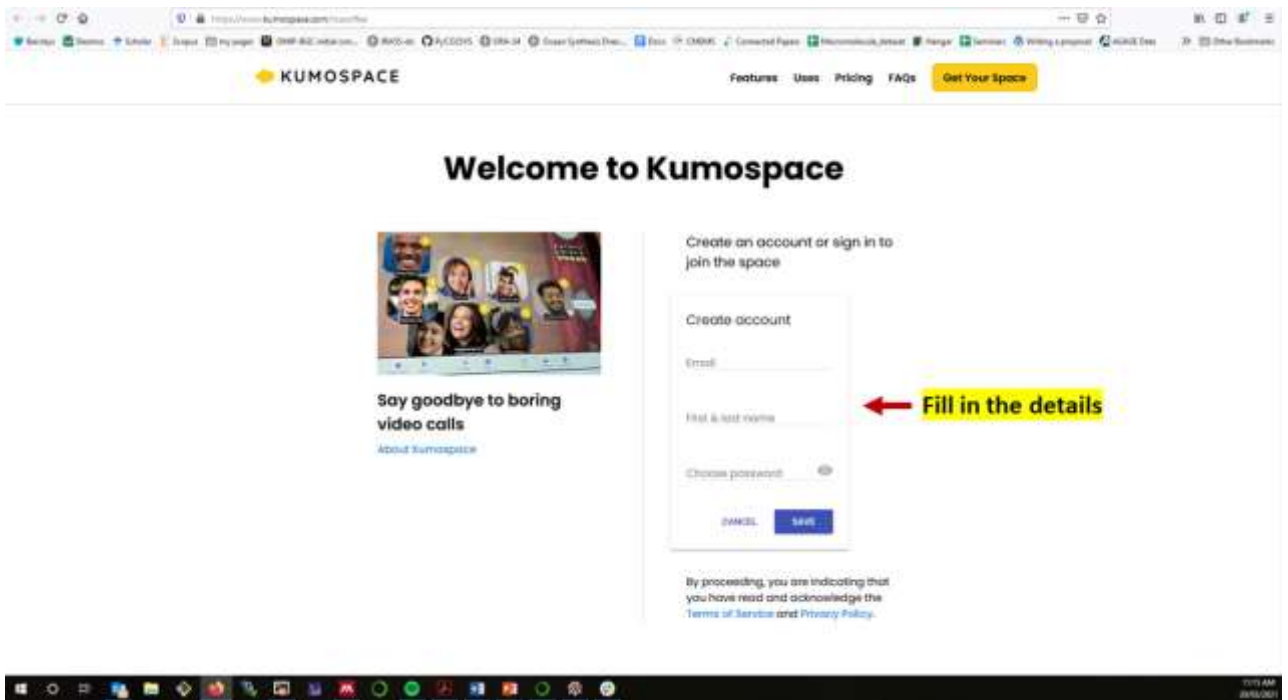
KUMOSPACE

Features Uses Pricing FAQs Get Your Space

Welcome to Kumospace

Say goodbye to boring video calls

About Kumospace

Create an account or sign in to join the space

Create account

Email

First & last name

Choose password

CANCEL SAVE

Fill in the details

By proceeding, you are indicating that you have read and acknowledge the Terms of Service and Privacy Policy.